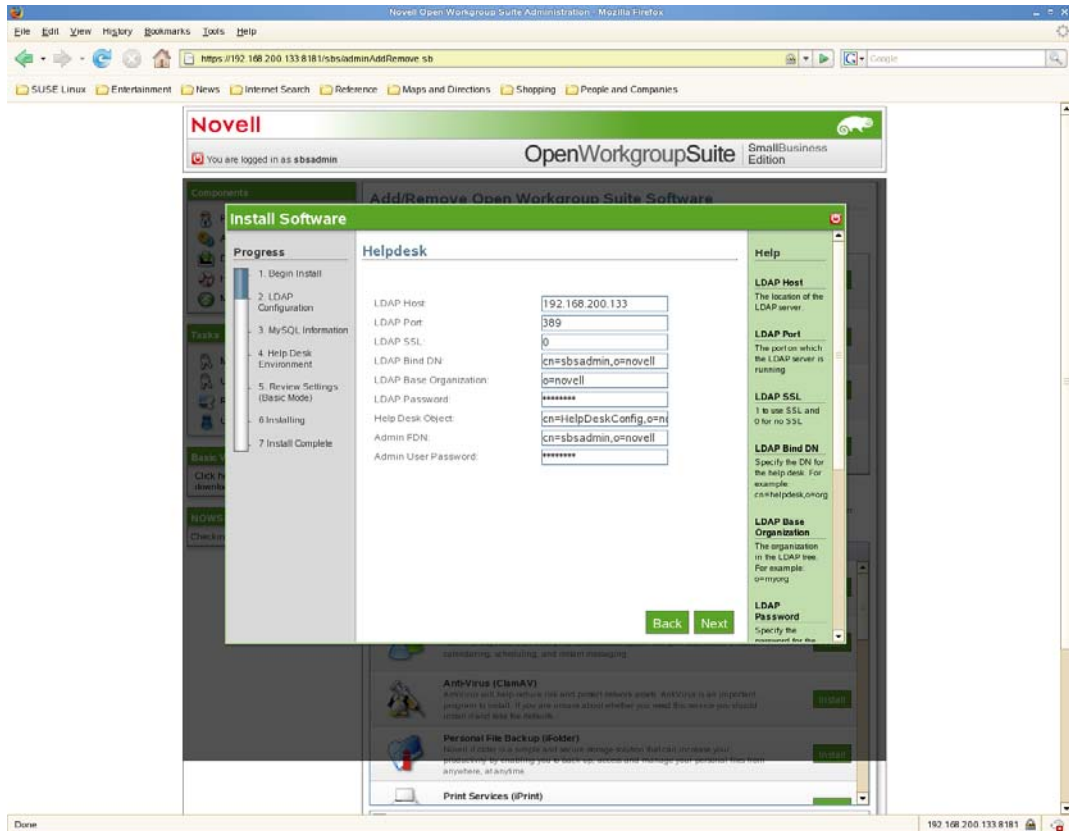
Novell Open Workgroup Suite Administration - Mozilla Firefox

File Edit View History Bookmarks Tools Help

https://192.168.200.133:8181/sbs/admin/AddRemove.sb

Google

SUSE Linux Entertainment News Internet Search Reference Maps and Directions Shopping People and Companies

Novell

You are logged in as sbsadmin

OpenWorkgroupSuite SmallBusiness Edition

Components

Add/Remove Open Workgroup Suite Software

Install Software

Progress

1. Begin Install
2. LDAP Configuration
3. MySQL Information
4. Help Desk Environment
5. Review Settings (Basic Mode)
6 Installing
7 Install Complete

Helpdesk

LDAP Host 192.168.200.133
LDAP Port 389
LDAP SSL 0
LDAP Bind DN cn=sbsadmin,o=novell
LDAP Base Organization o=novell
LDAP Password ********
Help Desk Object cn=HelpDeskConfig,o=n
Admin FDN cn=sbsadmin,o=novell
Admin User Password ********

Back Next

Help

LDAP Host
The location of the LDAP server.

LDAP Port
The port on which the LDAP server is running

LDAP SSL
1 to use SSL and 0 for no SSL

LDAP Bind DN
Specify the DN for the help desk. For example: cn=helpdesk,o=org

LDAP Base Organization
The organization in the LDAP tree. For example: o=myorg

LDAP Password
Specify the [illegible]

Tasks

Basic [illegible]
Click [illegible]

NOWS
Checkin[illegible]

calendaring, scheduling, and instant messaging

Anti-Virus (ClamAV)
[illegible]
Install

Personal File Backup (iFolder)
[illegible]
anywhere, at anytime.
Install

Print Services (iPrint)

Done

192.168.200.133:8181